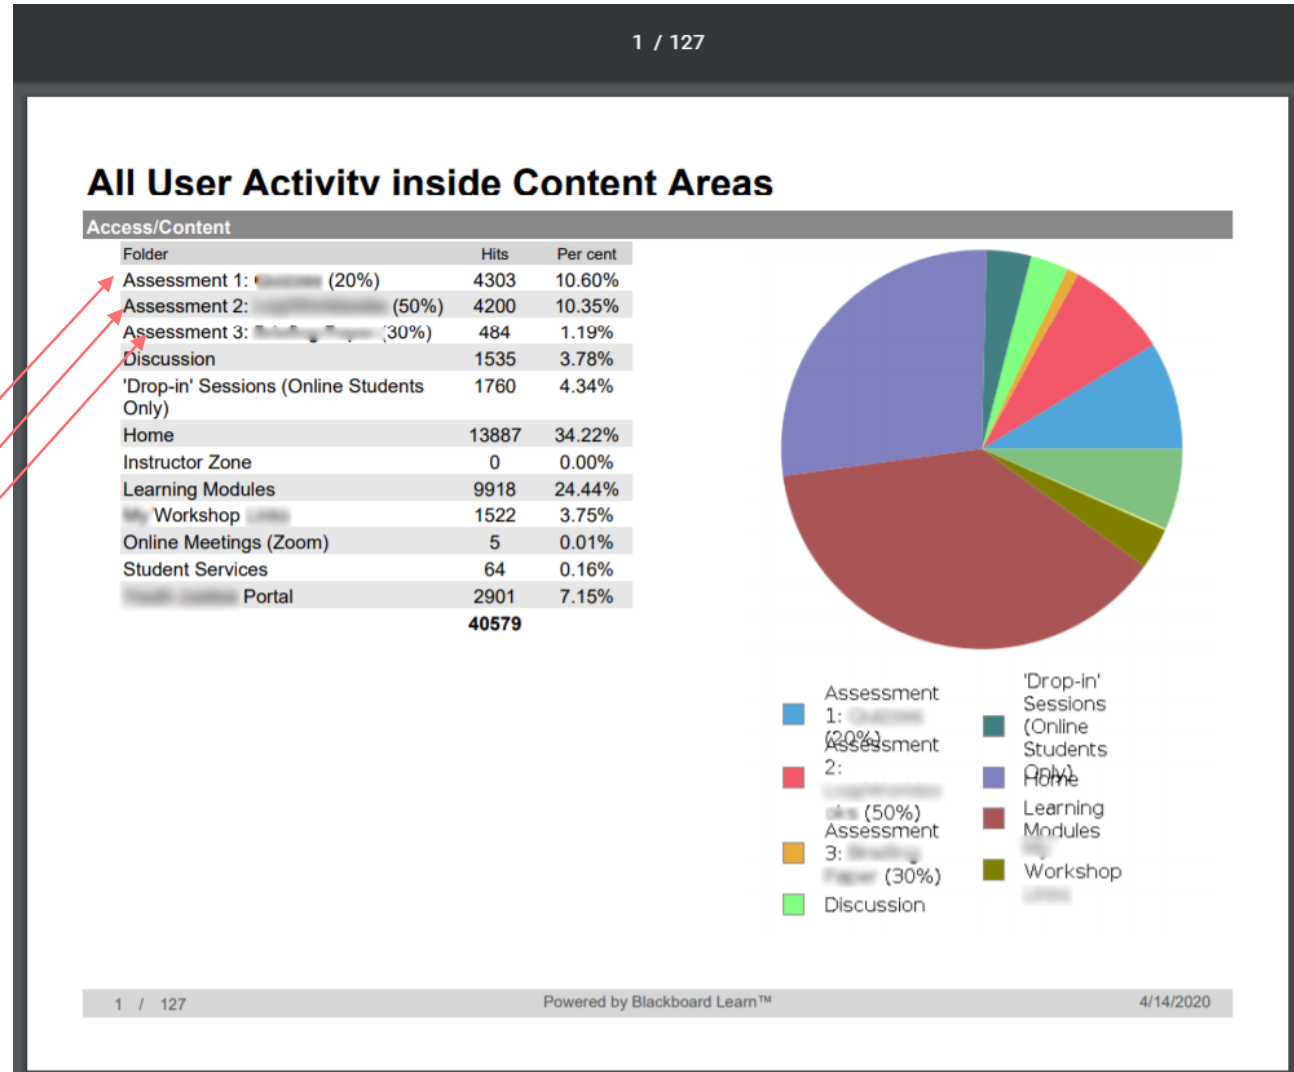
1 / 127

All User Activitv inside Content Areas

Access/Content

| Folder | Hits | Per cent |
|---|---|---|
| Assessment 1: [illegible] (20%) | 4303 | 10.60% |
| Assessment 2: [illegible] (50%) | 4200 | 10.35% |
| Assessment 3: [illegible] (30%) | 484 | 1.19% |
| Discussion | 1535 | 3.78% |
| 'Drop-in' Sessions (Online Students Only) | 1760 | 4.34% |
| Home | 13887 | 34.22% |
| Instructor Zone | 0 | 0.00% |
| Learning Modules | 9918 | 24.44% |
| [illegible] Workshop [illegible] | 1522 | 3.75% |
| Online Meetings (Zoom) | 5 | 0.01% |
| Student Services | 64 | 0.16% |
| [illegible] Portal | 2901 | 7.15% |
| | 40579 | |

Assessment 1: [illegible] (20%)
Assessment 2: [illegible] (50%)
Assessment 3: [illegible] (30%)
Discussion
'Drop-in' Sessions (Online Students Only)
Home
Learning Modules
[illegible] Workshop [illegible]

1 / 127 Powered by Blackboard Learn™ 4/14/2020